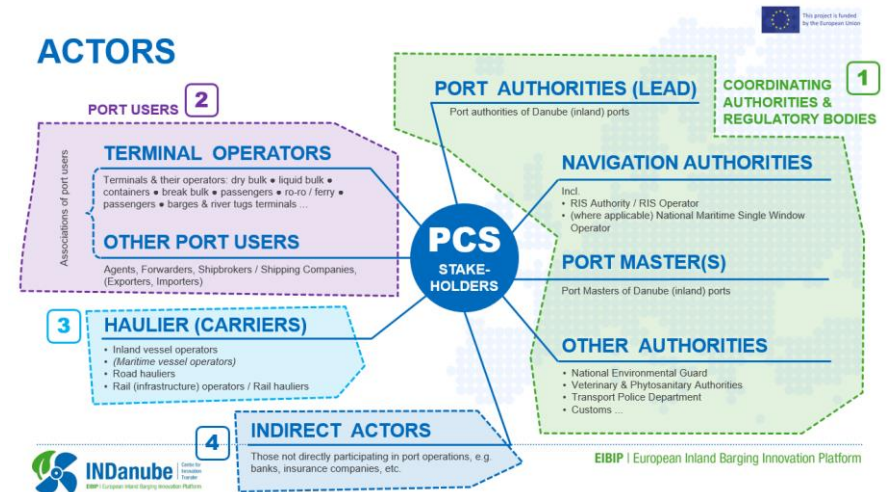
This project is funded by the European Union

ACTORS

PORT USERS 2

Associations of port users

TERMINAL OPERATORS

Terminals & their operators: dry bulk • liquid bulk • containers • break bulk • passengers • ro-ro / ferry • passengers • barges & river tugs terminals ...

OTHER PORT USERS

Agents, Forwarders, Shipbrokers / Shipping Companies, (Exporters, Importers)

3 HAULIER (CARRIERS)

- Inland vessel operators
- *(Maritime vessel operators)*
- Road hauliers
- Rail (infrastructure) operators / Rail hauliers

4 INDIRECT ACTORS

Those not directly participating in port operations, e.g. banks, insurance companies, etc.

PCS STAKE-HOLDERS

PORT AUTHORITIES (LEAD)

Port authorities of Danube (inland) ports

COORDINATING AUTHORITIES & REGULATORY BODIES 1

NAVIGATION AUTHORITIES

Incl.
- RIS Authority / RIS Operator
- (where applicable) National Maritime Single Window Operator

PORT MASTER(S)

Port Masters of Danube (inland) ports

OTHER AUTHORITIES

- National Environmental Guard
- Veterinary & Phytosanitary Authorities
- Transport Police Department
- Customs ...

INDanube Centre for Innovation Transfer
EIBIP | European Inland Barging Innovation Platform

EIBIP | European Inland Barging Innovation Platform